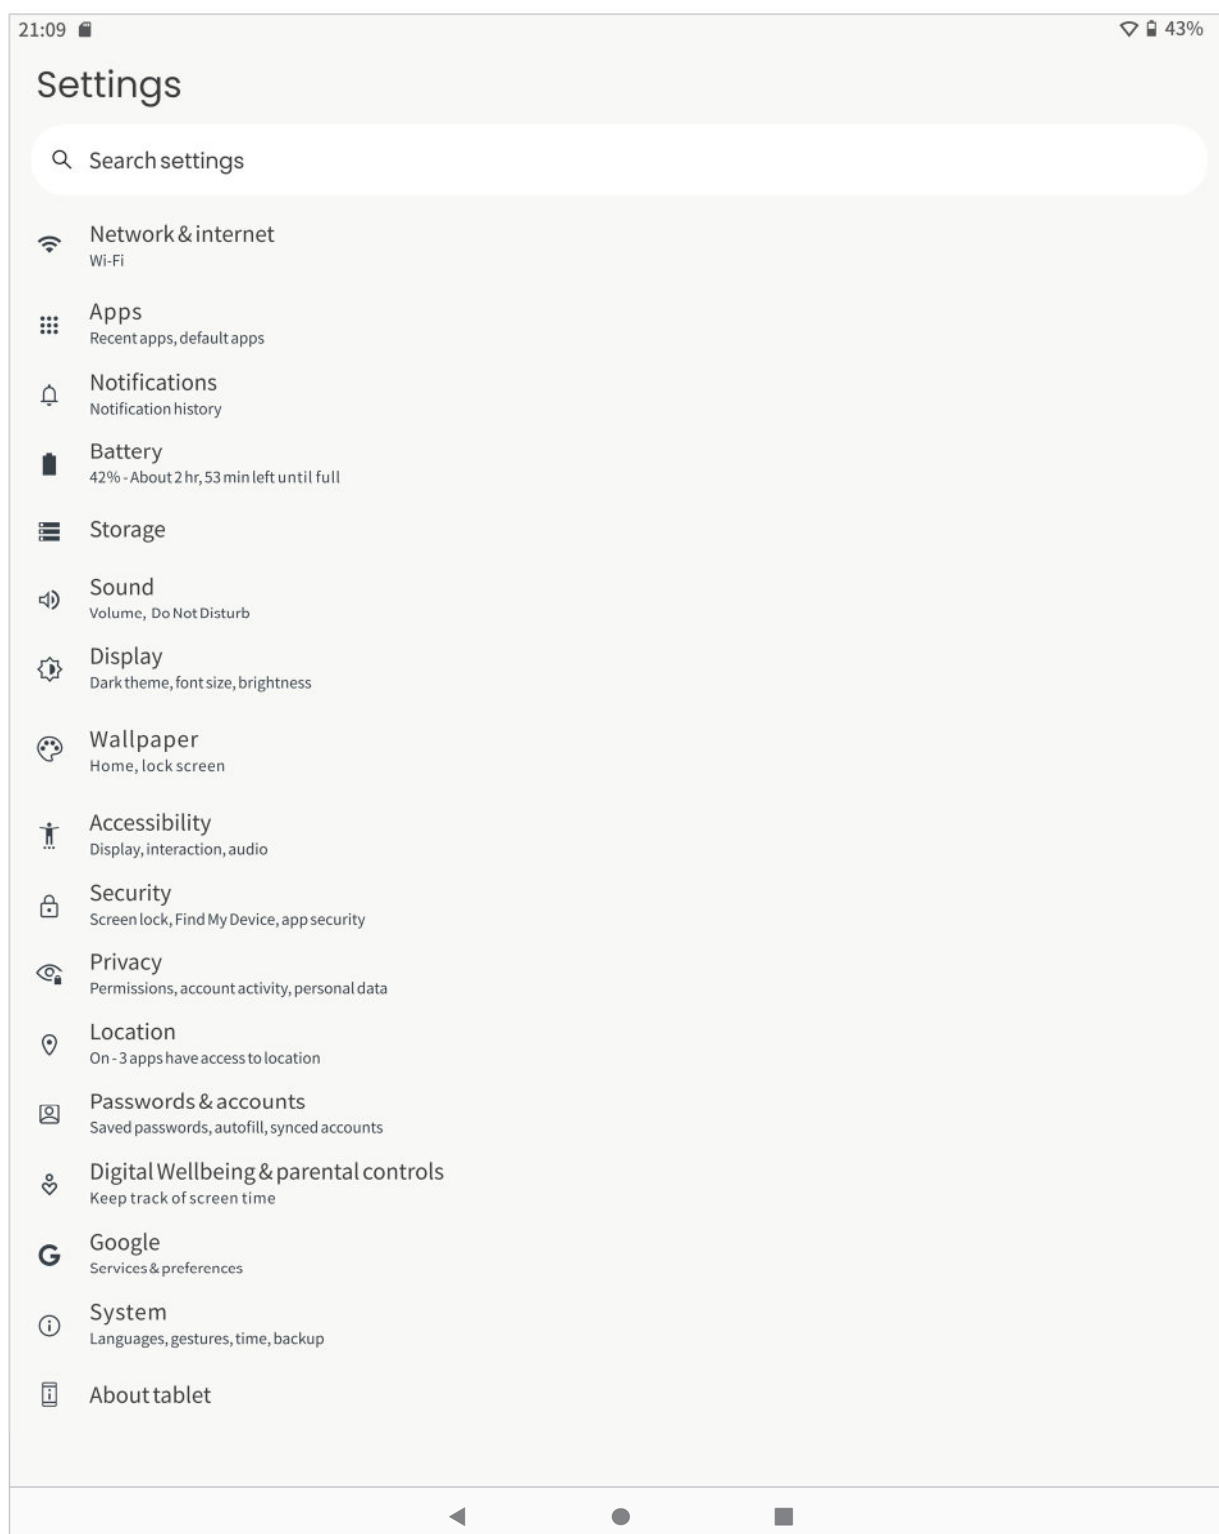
21:09

43%

Settings

Search settings

Network & internet
Wi-Fi

Apps
Recent apps, default apps

Notifications
Notification history

Battery
42% - About 2 hr, 53 min left until full

Storage

Sound
Volume, Do Not Disturb

Display
Dark theme, font size, brightness

Wallpaper
Home, lock screen

Accessibility
Display, interaction, audio

Security
Screen lock, Find My Device, app security

Privacy
Permissions, account activity, personal data

Location
On - 3 apps have access to location

Passwords & accounts
Saved passwords, autofill, synced accounts

Digital Wellbeing & parental controls
Keep track of screen time

Google
Services & preferences

System
Languages, gestures, time, backup

About tablet